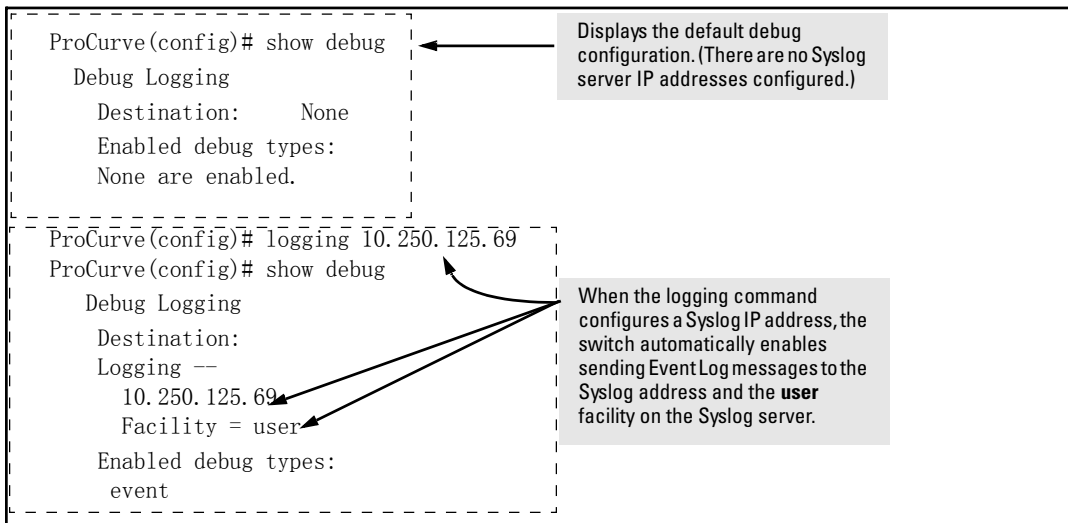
ProCurve(config)# show debug
Debug Logging
Destination: None
Enabled debug types:
None are enabled.

Displays the default debug configuration. (There are no Syslog server IP addresses configured.)

ProCurve(config)# logging 10.250.125.69
ProCurve(config)# show debug
Debug Logging
Destination:
Logging --
10.250.125.69
Facility = user
Enabled debug types:
event

When the logging command configures a Syslog IP address, the switch automatically enables sending Event Log messages to the Syslog address and the **user** facility on the Syslog server.